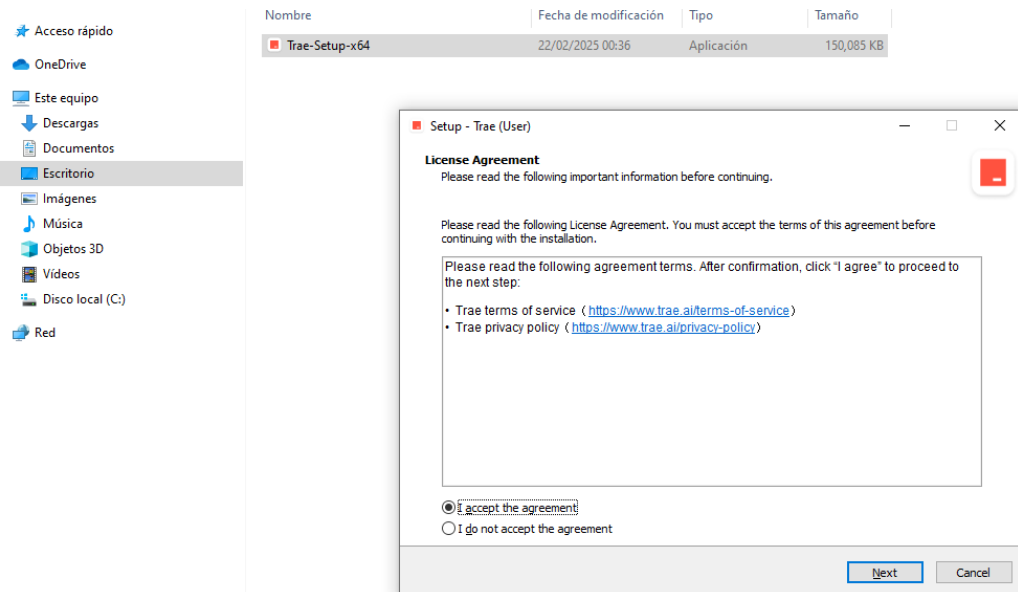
Acceso rápido
OneDrive
Este equipo
Descargas
Documentos
Escritorio
Imágenes
Música
Objetos 3D
Vídeos
Disco local (C:)
Red

| Nombre | Fecha de modificación | Tipo | Tamaño |
|---|---|---|---|
| Trae-Setup-x64 | 22/02/2025 00:36 | Aplicación | 150,085 KB |

Setup - Trae (User)

License Agreement
Please read the following important information before continuing.

Please read the following License Agreement. You must accept the terms of this agreement before continuing with the installation.

Please read the following agreement terms. After confirmation, click "I agree" to proceed to the next step:

• Trae terms of service（https://www.trae.ai/terms-of-service）
• Trae privacy policy（https://www.trae.ai/privacy-policy）

I accept the agreement
I do not accept the agreement

Next
Cancel